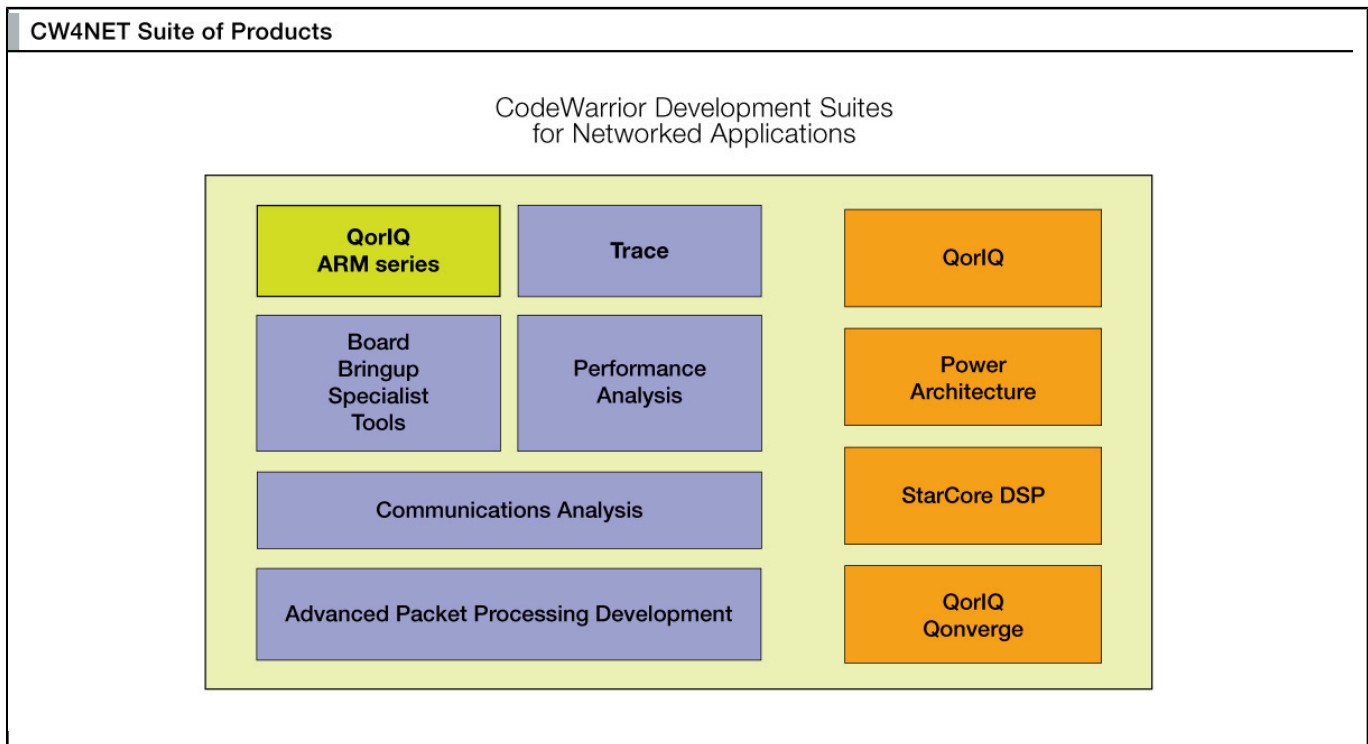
CW4NET Suite of Products

CodeWarrior Development Suites for Networked Applications

QorIQ ARM series

Trace

Board Bringup Specialist Tools

Performance Analysis

Communications Analysis

Advanced Packet Processing Development

QorIQ

Power Architecture

StarCore DSP

QorIQ Qonverge